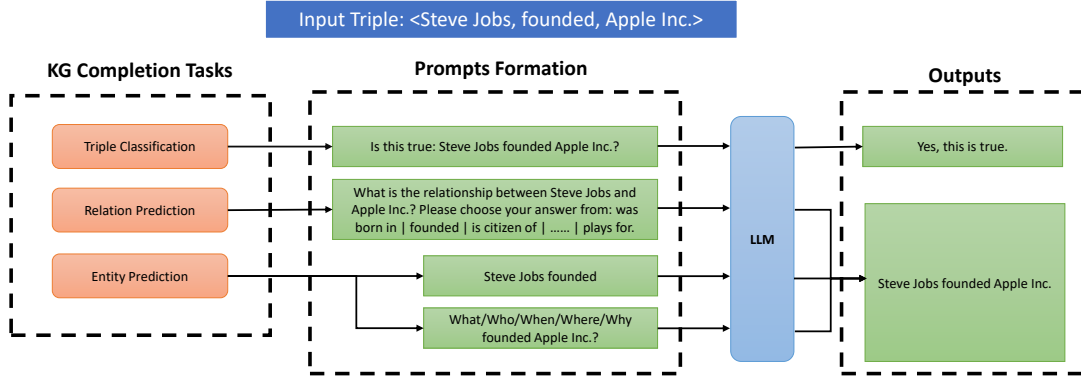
Input Triple: <Steve Jobs, founded, Apple Inc.>

KG Completion Tasks

Prompts Formation

Outputs

Triple Classification

Relation Prediction

Entity Prediction

Is this true: Steve Jobs founded Apple Inc.?

What is the relationship between Steve Jobs and Apple Inc.? Please choose your answer from: was born in | founded | is citizen of | …… | plays for.

Steve Jobs founded

What/Who/When/Where/Why founded Apple Inc.?

LLM

Yes, this is true.

Steve Jobs founded Apple Inc.